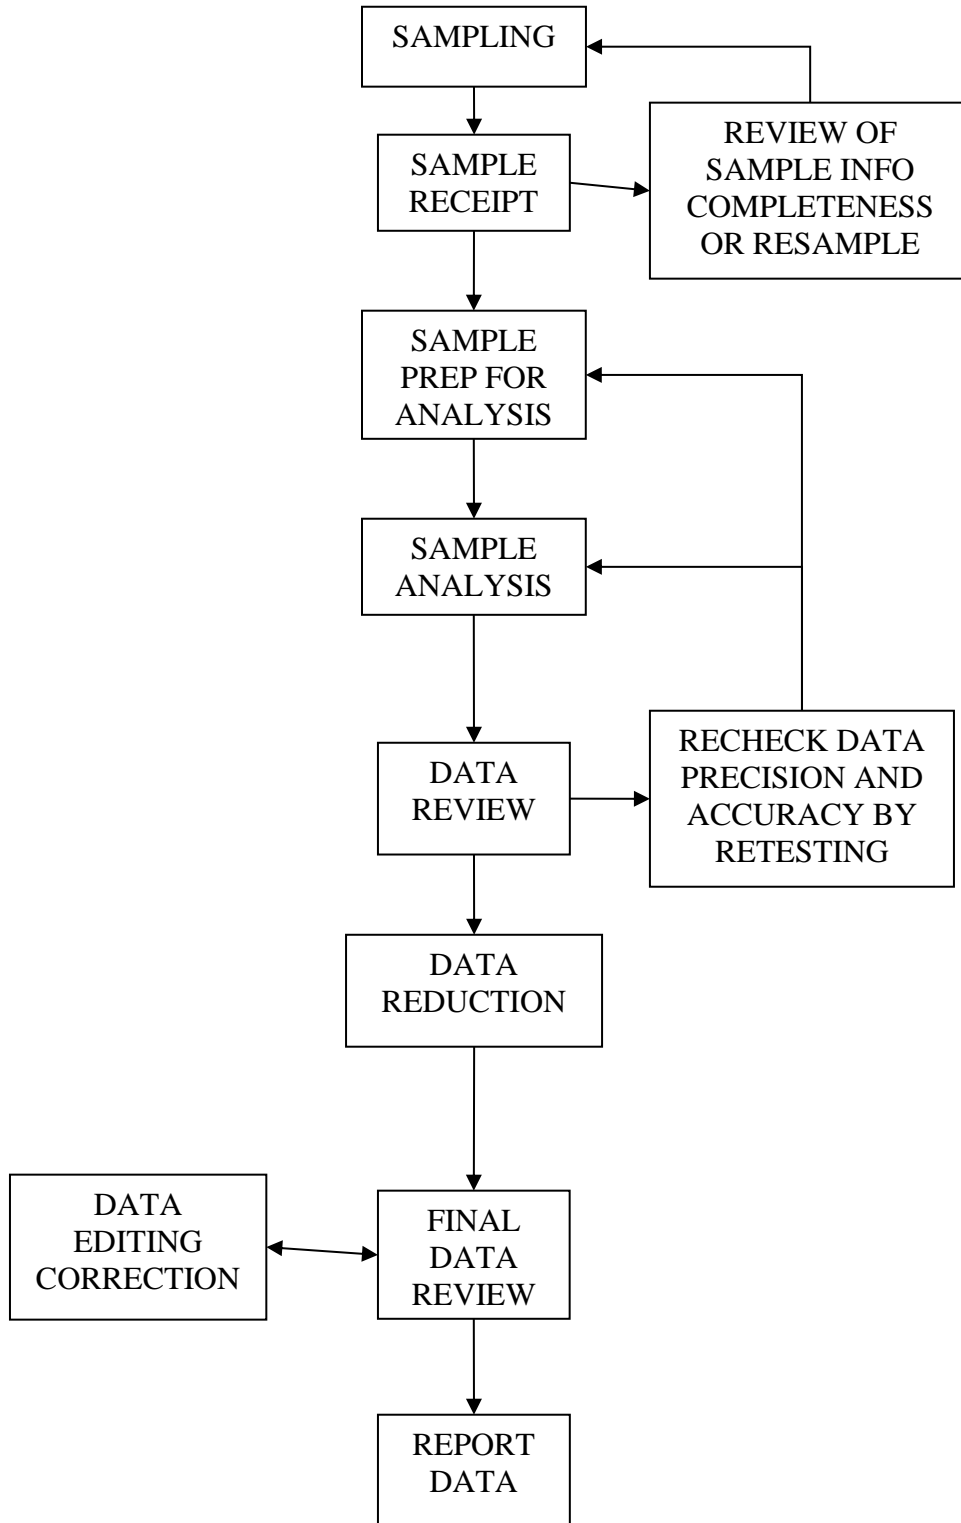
SAMPLING

SAMPLE RECEIPT

REVIEW OF SAMPLE INFO COMPLETENESS OR RESAMPLE

SAMPLE PREP FOR ANALYSIS

SAMPLE ANALYSIS

DATA REVIEW

RECHECK DATA PRECISION AND ACCURACY BY RETESTING

DATA REDUCTION

DATA EDITING CORRECTION

FINAL DATA REVIEW

REPORT DATA